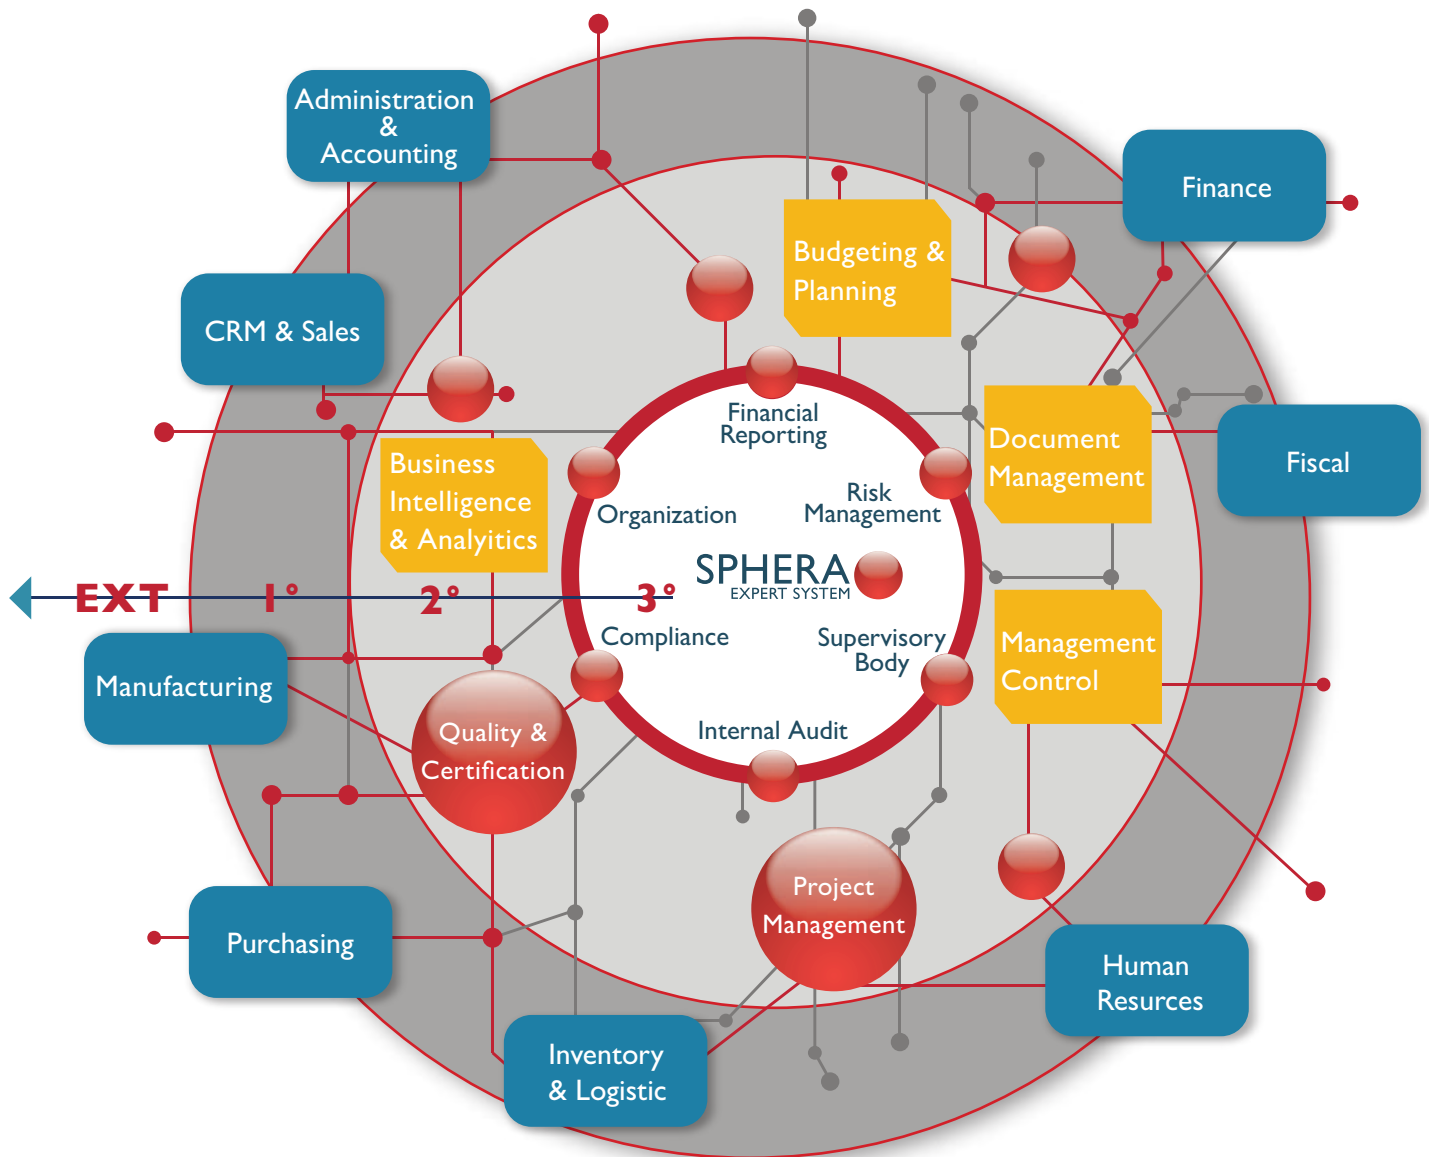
Administration & Accounting

Finance

CRM & Sales

Budgeting & Planning

Fiscal

Document Management

Business Intelligence & Analyitics

Financial Reporting

Organization

Risk Management

SPHERA
EXPERT SYSTEM

EXT

1°

2°

3°

Compliance

Supervisory Body

Management Control

Manufacturing

Quality & Certification

Internal Audit

Project Management

Purchasing

Human Resurces

Inventory & Logistic